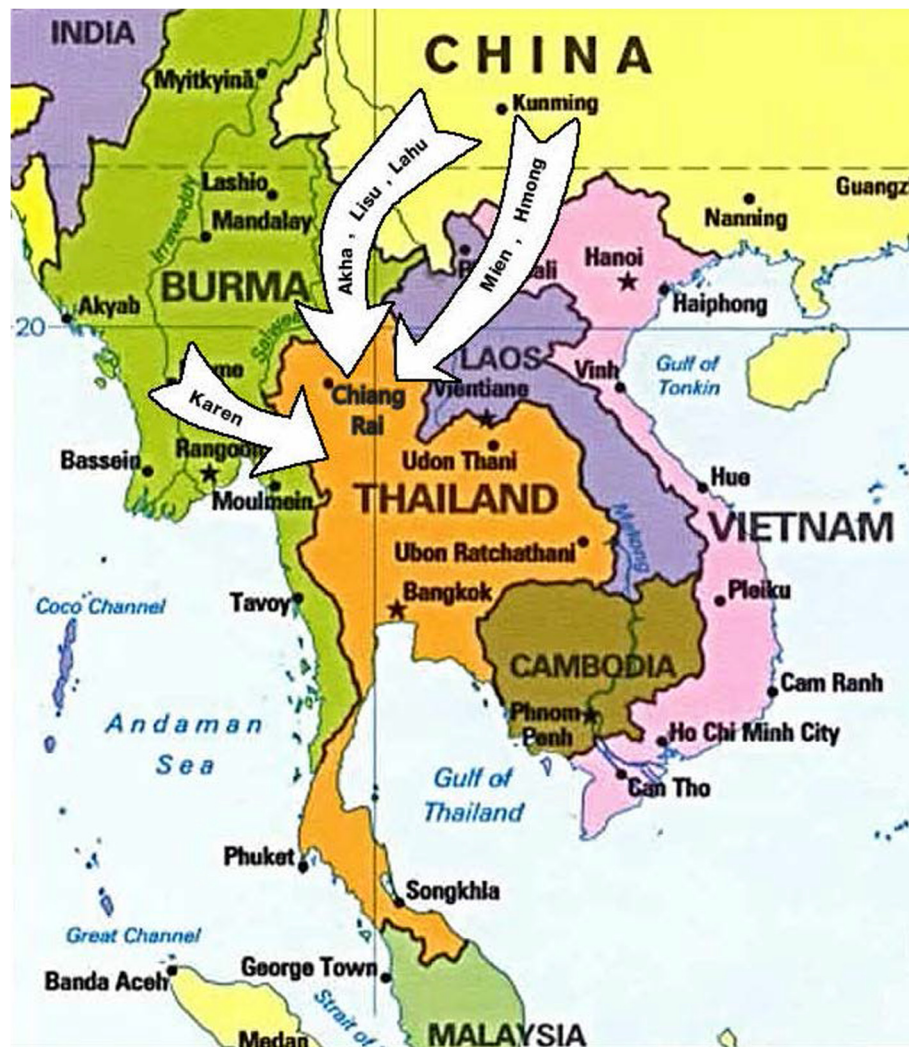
INDIA

CHINA

Myitkyina

Kunming

Akha , Lisu , Lahu

Mien , Hmong

Lashio

Mandalay

Irrawaddy

Guangz

Nanning

Hanoi

BURMA

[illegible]

Haiphong

Akyab

20

Salween

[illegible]me

LAOS

Vinh

Gulf of Tonkin

Karen

Chiang Rai

Vientiane

Bassein

Rangoon

Moulmein

Udon Thani

THAILAND

Hue

VIETNAM

Ubon Ratchathani

Mekong

Coco Channel

Tavoy

Bangkok

Pleiku

CAMBODIA

Cam Ranh

Andaman Sea

Phnom Penh

Ho Chi Minh City

Gulf of Thailand

Can Tho

Phuket

Songkhla

Great Channel

Banda Aceh

George Town

Strait of

Medan

MALAYSIA